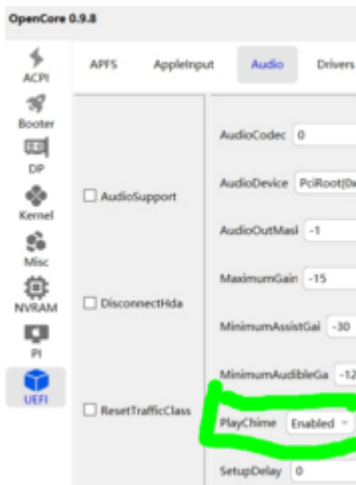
OpenCore 0.9.8

ACPI
Booter
DP
Kernel
Misc
NVRAM
PI
UEFI

APFS
AppleInput
Audio
Drivers

AudioSupport
DisconnectHda
ResetTrafficClass

AudioCodec 0
AudioDevice PciRoot(0x
AudioOutMasl -1
MaximumGain -15
MinimumAssistGai -30
MinimumAudibleGa -12
PlayChime Enabled
SetupDelay 0